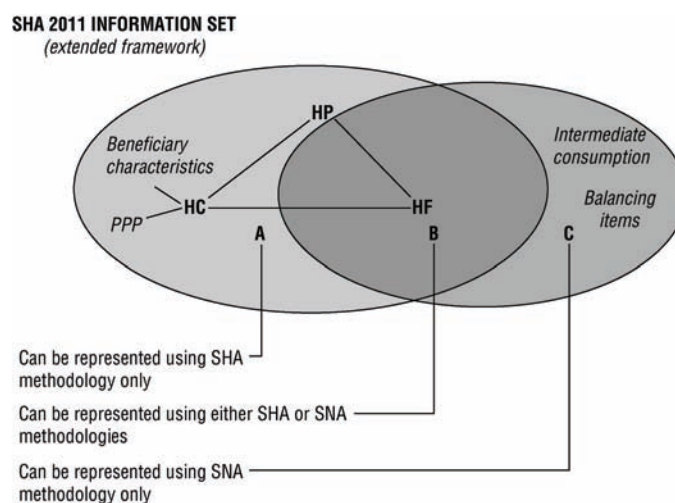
SHA 2011 INFORMATION SET
(extended framework)

HP

Beneficiary characteristics

Intermediate consumption

Balancing items

HC

HF

PPP

A

B

C

Can be represented using SHA methodology only

Can be represented using either SHA or SNA methodologies

Can be represented using SNA methodology only